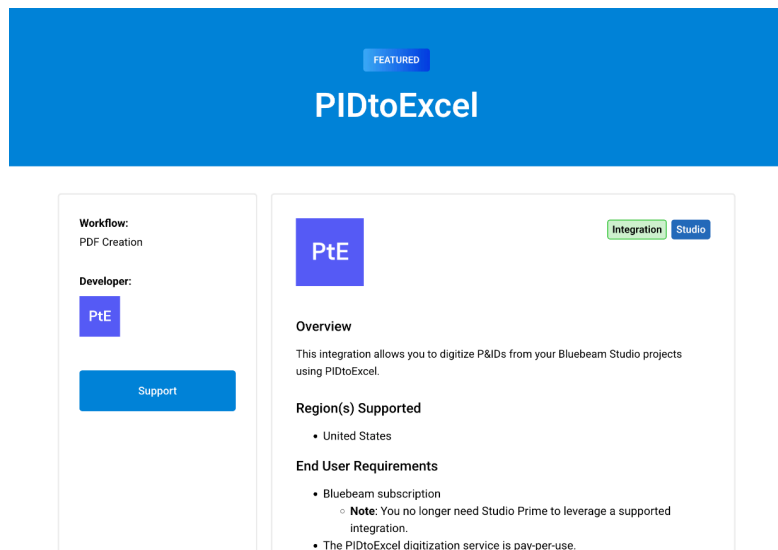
FEATURED

PIDtoExcel

Workflow:
PDF Creation

Developer:

PtE

Support

PtE

Integration Studio

Overview

This integration allows you to digitize P&IDs from your Bluebeam Studio projects using PIDtoExcel.

Region(s) Supported

- United States

End User Requirements

- Bluebeam subscription
  - **Note**: You no longer need Studio Prime to leverage a supported integration.
- The PIDtoExcel digitization service is pay-per-use.